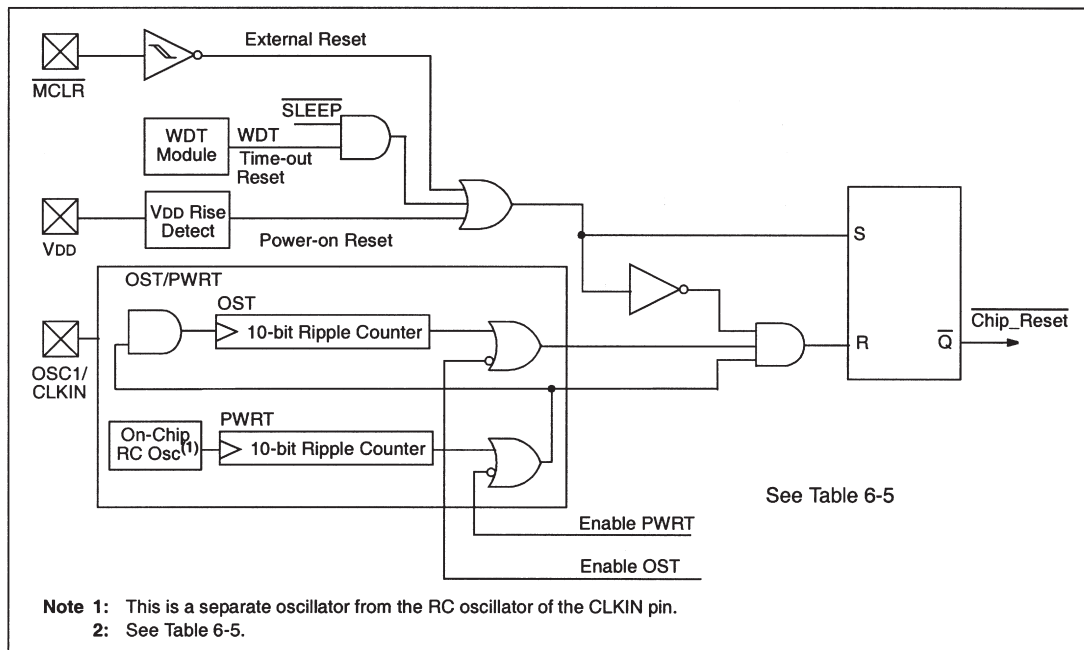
External Reset

$\overline{\text{MCLR}}$

$\overline{\text{SLEEP}}$

WDT Module

WDT Time-out Reset

VDD Rise Detect

VDD

Power-on Reset

S

OST/PWRT

OST

10-bit Ripple Counter

OSC1/ CLKIN

R

$\overline{\text{Q}}$

$\overline{\text{Chip\_Reset}}$

PWRT

On-Chip RC Osc$^{(1)}$

10-bit Ripple Counter

See Table 6-5

Enable PWRT

Enable OST

Note 1: This is a separate oscillator from the RC oscillator of the CLKIN pin.

2: See Table 6-5.